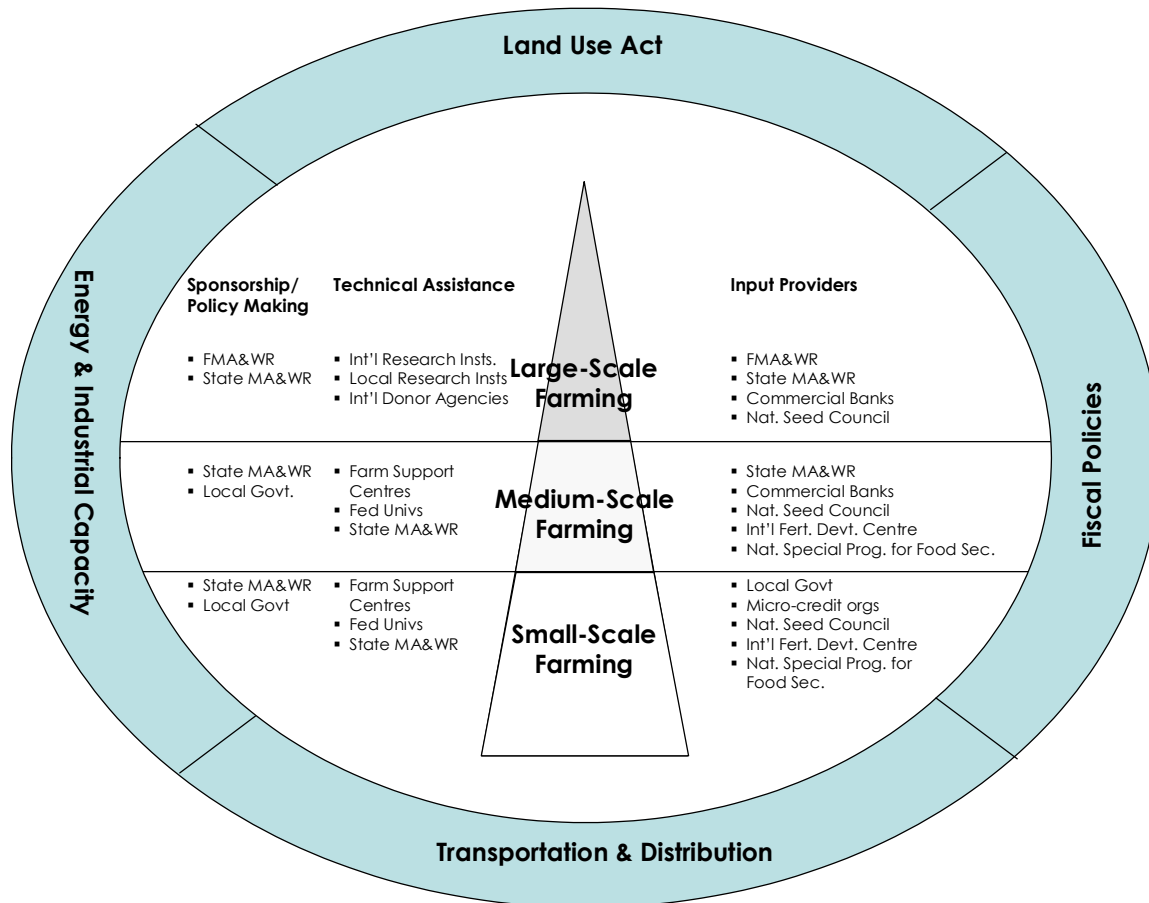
Land Use Act

Energy & Industrial Capacity

Fiscal Policies

Sponsorship/ Policy Making

Technical Assistance

Input Providers

- FMA&WR
- State MA&WR

- Int'l Research Insts.
- Local Research Insts
- Int'l Donor Agencies

Large-Scale Farming

- FMA&WR
- State MA&WR
- Commercial Banks
- Nat. Seed Council

- State MA&WR
- Local Govt.

- Farm Support Centres
- Fed Univs
- State MA&WR

Medium-Scale Farming

- State MA&WR
- Commercial Banks
- Nat. Seed Council
- Int'l Fert. Devt. Centre
- Nat. Special Prog. for Food Sec.

- State MA&WR
- Local Govt

- Farm Support Centres
- Fed Univs
- State MA&WR

Small-Scale Farming

- Local Govt
- Micro-credit orgs
- Nat. Seed Council
- Int'l Fert. Devt. Centre
- Nat. Special Prog. for Food Sec.

Transportation & Distribution